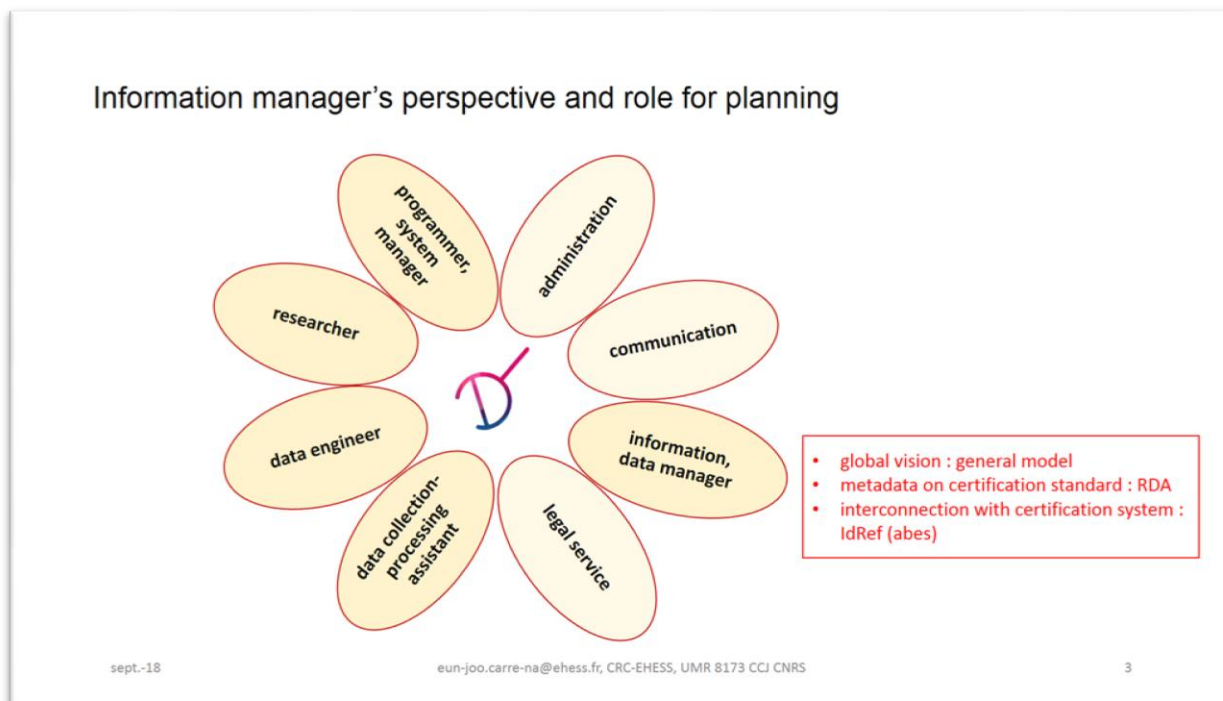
Information manager’s perspective and role for planning

programmer, system manager

administration

researcher

communication

data engineer

information, data manager

data collection-processing assistant

legal service

- global vision : general model
- metadata on certification standard : RDA
- interconnection with certification system : IdRef (abes)

sept.-18

eun-joo.carre-na@ehess.fr, CRC-EHESS, UMR 8173 CCJ CNRS

3